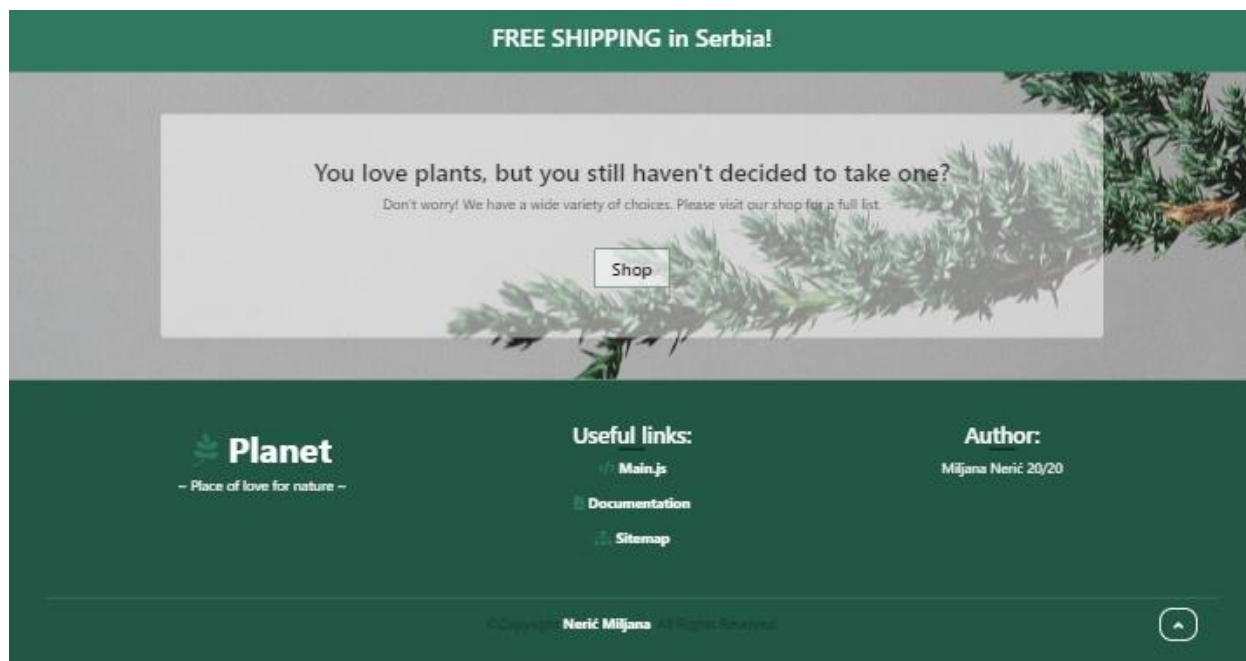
FREE SHIPPING in Serbia!

You love plants, but you still haven't decided to take one?

Don't worry! We have a wide variety of choices. Please visit our shop for a full list.

Shop

Planet

~ Place of love for nature ~

Useful links:

Main.js

Documentation

Sitemap

Author:

Miljana Nerić 20/20

©Copyright Nerić Miljana All Rights Reserved